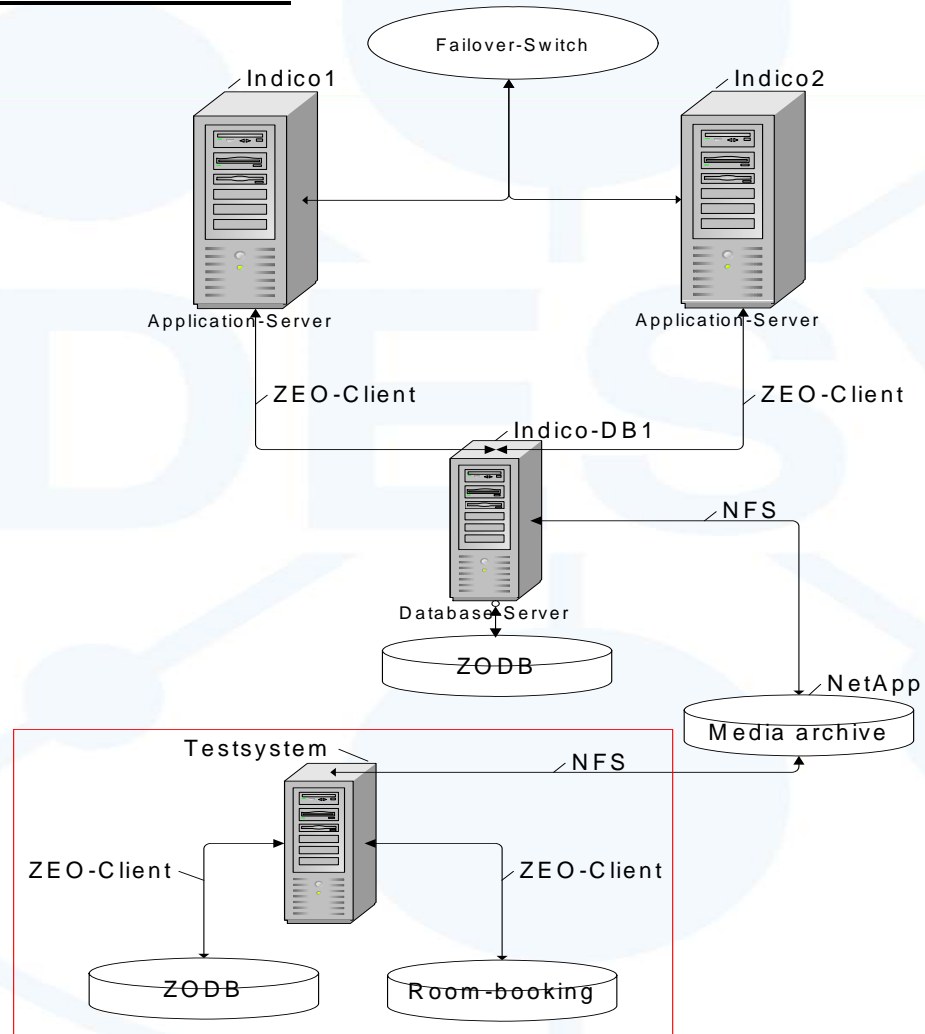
Failover-Switch

Indico1

Indico2

Application-Server

Application-Server

ZEO-Client

ZEO-Client

Indico-DB1

NFS

Database Server

ZODB

NetApp

Media archive

Testsystem

NFS

ZEO-Client

ZEO-Client

ZODB

Room-booking